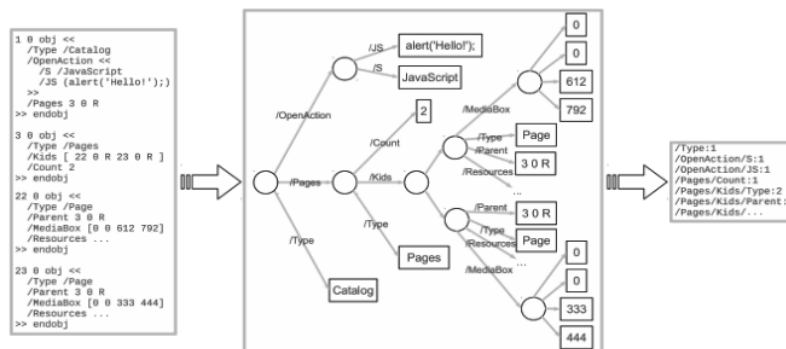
1 0 obj <<
/Type /Catalog
/OpenAction <<
/S /JavaScript
/JS (alert('Hello!');)
>>
/Pages 3 0 R
>> endobj

3 0 obj <<
/Type /Pages
/Kids [ 22 0 R 23 0 R ]
/Count 2
>> endobj

22 0 obj <<
/Type /Page
/Parent 3 0 R
/MediaBox [0 0 612 792]
/Resources ...
>> endobj

23 0 obj <<
/Type /Page
/Parent 3 0 R
/MediaBox [0 0 333 444]
/Resources ...
>> endobj

/JS
alert('Hello!');
/S
JavaScript
/OpenAction
/Count
2
/Pages
/Kids
/MediaBox
0
0
612
792
/Type
Page
/Parent
3 0 R
/Resources
...
/Type
Pages
/Parent
3 0 R
/Type
Page
/Resources
...
/MediaBox
0
0
333
444
/Type
Catalog

/Type:1
/OpenAction/S:1
/OpenAction/JS:1
/Pages/Count:1
/Pages/Kids/Type:2
/Pages/Kids/Parent:
/Pages/Kids/...